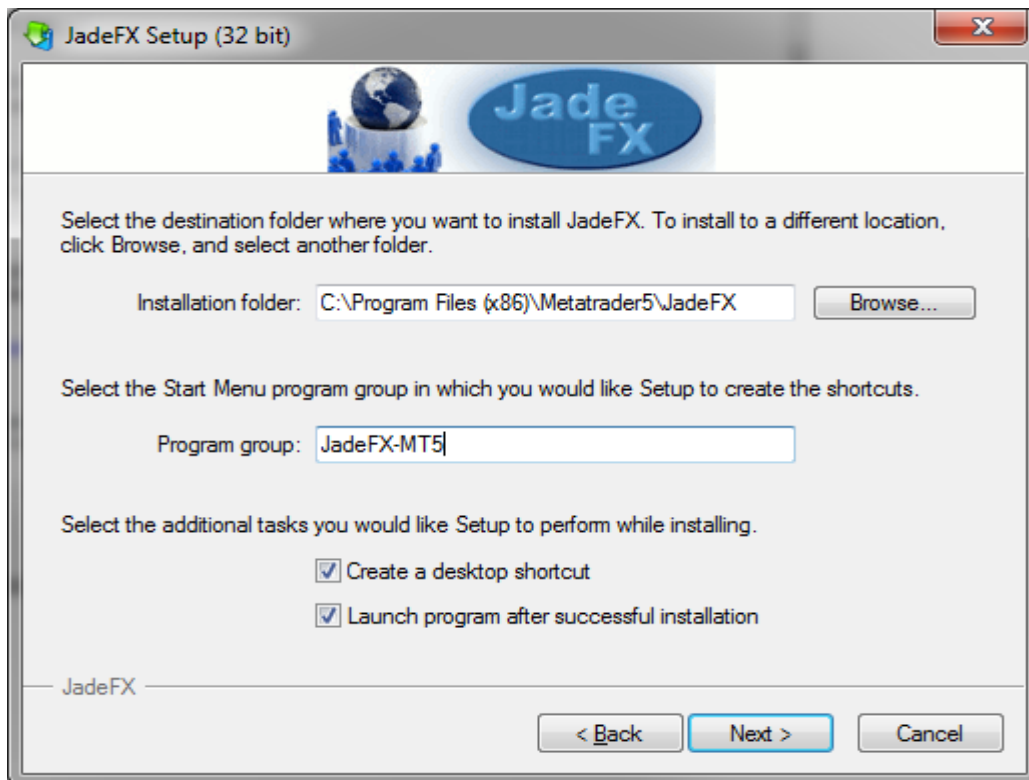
JadeFX Setup (32 bit)

Jade FX

Select the destination folder where you want to install JadeFX. To install to a different location, click Browse, and select another folder.

Installation folder: C:\Program Files (x86)\Metatrader5\JadeFX Browse...

Select the Start Menu program group in which you would like Setup to create the shortcuts.

Program group: JadeFX-MT5

Select the additional tasks you would like Setup to perform while installing.

Create a desktop shortcut

Launch program after successful installation

JadeFX

< Back Next > Cancel